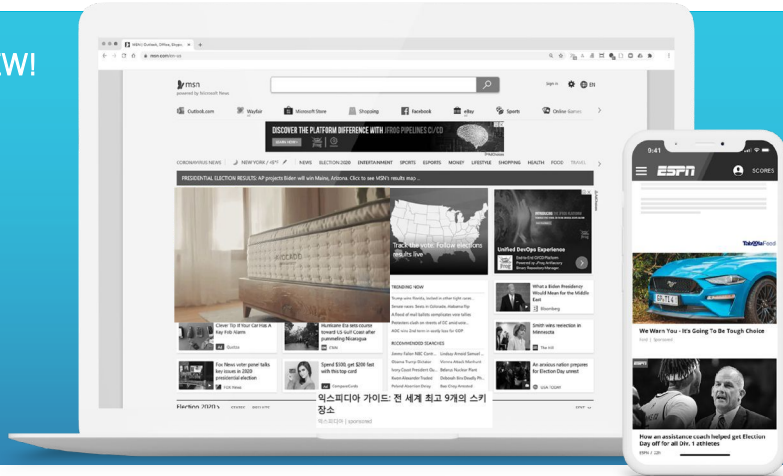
W!

msn
powered by Microsoft News

Sign in EN

Outlook.com Wayfair Microsoft Store Shopping Facebook eBay Sports Online Games

DISCOVER THE PLATFORM DIFFERENCE WITH JFROG PIPELINES CI/CD
LEARN MORE

CORONAVIRUS NEWS NEW YORK / 48°F NEWS ELECTION 2020 ENTERTAINMENT SPORTS ESPORTS MONEY LIFESTYLE SHOPPING HEALTH FOOD TRAVEL

PRESIDENTIAL ELECTION RESULTS: AP projects Biden will win Maine, Arizona. Click to see MSN's results map ›

Track the vote: Follow elections results live

Unified DevOps Experience

TRENDING NOW

What a Biden Presidency Would Mean for the Middle East

RECOMMENDED SEARCHES

Clever Tip If Your Car Has A Key Fob Alarm

Hurricane Eta lets course toward US Gulf Coast after pummeling Nicaragua

Smith wins reelection in Minnesota

Fox News voter poll talks key issues in 2020 presidential election

Spend $500, get $200 fast with this top card

An anxious nation prepares for Election Day

익스피디아 가이드: 전 세계 최고 9개의 스키 장소

Election 2020

9:41

ESPN

SCORES

Taboola Feed

We Warn You - It's Going To Be Tough Choice

How an assistance coach helped get Election Day off for all Div. 1 students